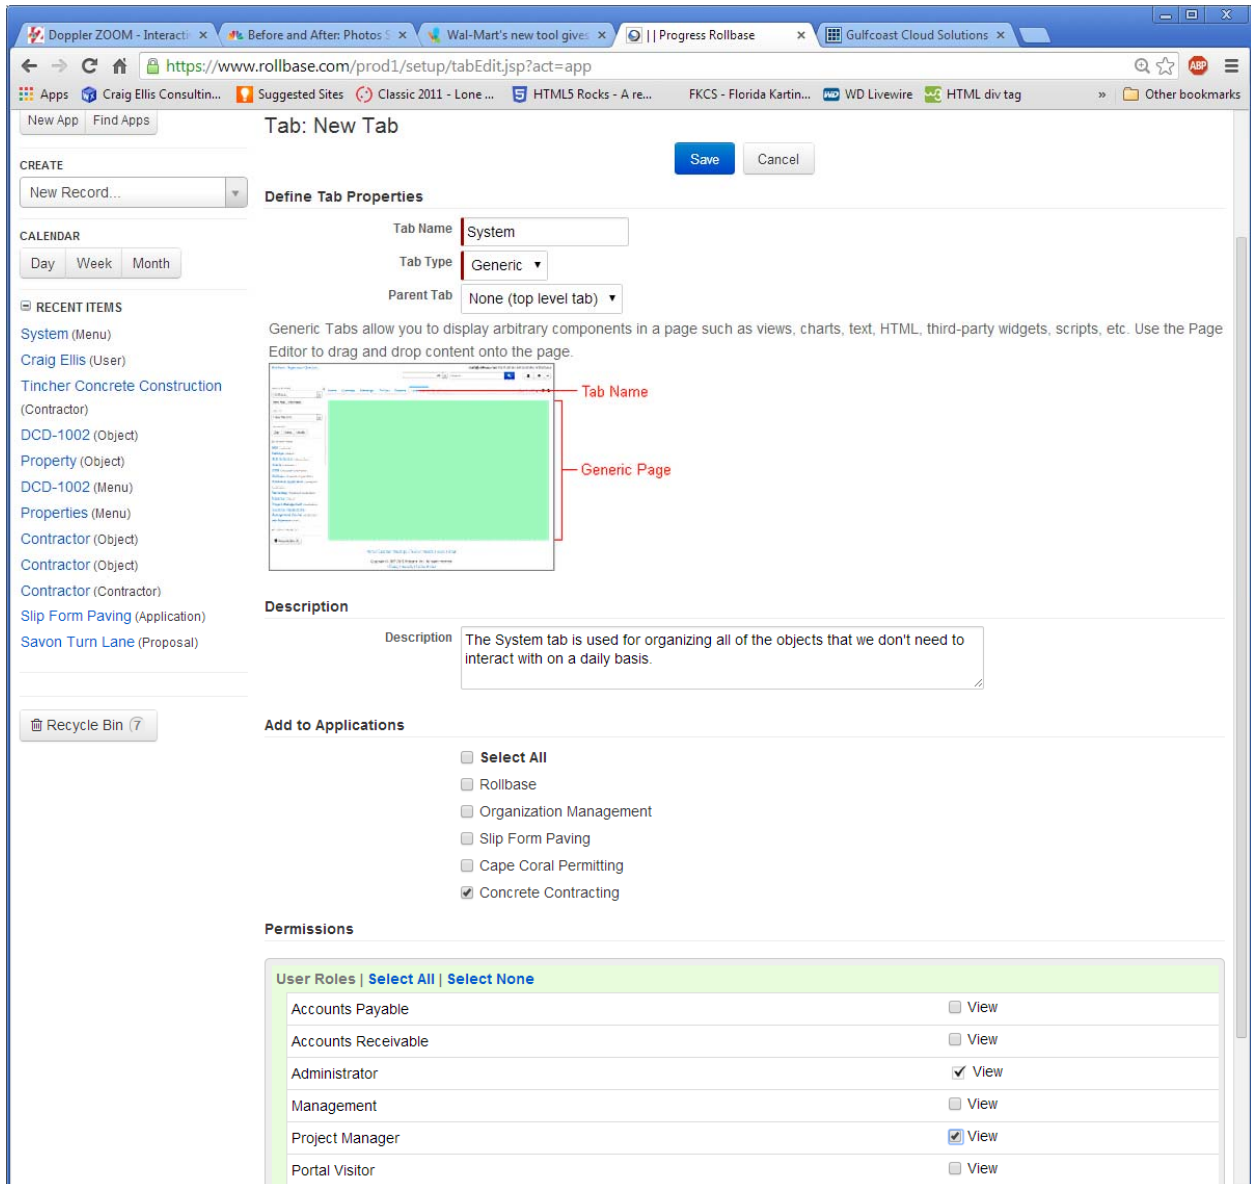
Doppler ZOOM - Interacti × Before and After: Photos × Wal-Mart's new tool gives × | | Progress Rollbase × Gulfcoast Cloud Solutions ×

https://www.rollbase.com/prod1/setup/tabEdit.jsp?act=app

Apps Craig Ellis Consultin... Suggested Sites Classic 2011 - Lone ... HTML5 Rocks - A re... FKCS - Florida Kartin... WD Livewire HTML div tag » Other bookmarks

New App Find Apps

CREATE

New Record...

CALENDAR

Day Week Month

RECENT ITEMS

System (Menu)
Craig Ellis (User)
Tincher Concrete Construction (Contractor)
DCD-1002 (Object)
Property (Object)
DCD-1002 (Menu)
Properties (Menu)
Contractor (Object)
Contractor (Object)
Contractor (Contractor)
Slip Form Paving (Application)
Savon Turn Lane (Proposal)

Recycle Bin 7

Tab: New Tab

Save Cancel

Define Tab Properties

Tab Name System

Tab Type Generic

Parent Tab None (top level tab)

Generic Tabs allow you to display arbitrary components in a page such as views, charts, text, HTML, third-party widgets, scripts, etc. Use the Page Editor to drag and drop content onto the page.

Tab Name

Generic Page

Description

Description The System tab is used for organizing all of the objects that we don't need to interact with on a daily basis.

Add to Applications

Select All
Rollbase
Organization Management
Slip Form Paving
Cape Coral Permitting
Concrete Contracting

Permissions

User Roles | Select All | Select None

| | |
|---|---|
| Accounts Payable | View |
| Accounts Receivable | View |
| Administrator | View |
| Management | View |
| Project Manager | View |
| Portal Visitor | View |